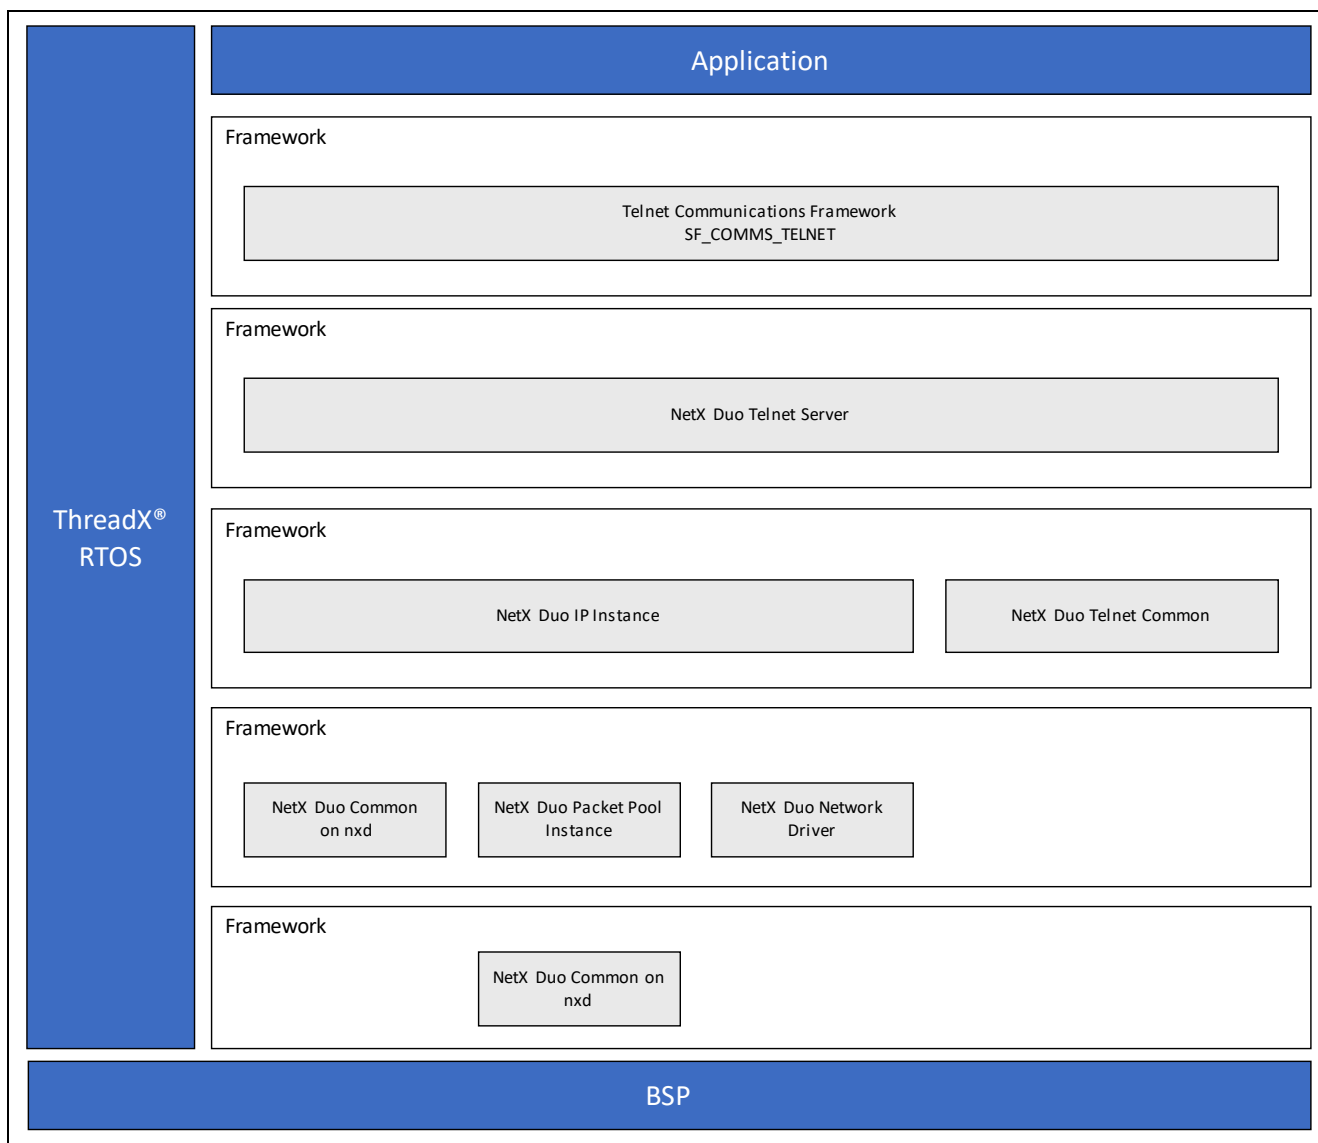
ThreadX®
RTOS

Application

Framework

Telnet Communications Framework
SF_COMMS_TELNET

Framework

NetX Duo Telnet Server

Framework

NetX Duo IP Instance

NetX Duo Telnet Common

Framework

NetX Duo Common on nxd

NetX Duo Packet Pool Instance

NetX Duo Network Driver

Framework

NetX Duo Common on nxd

BSP